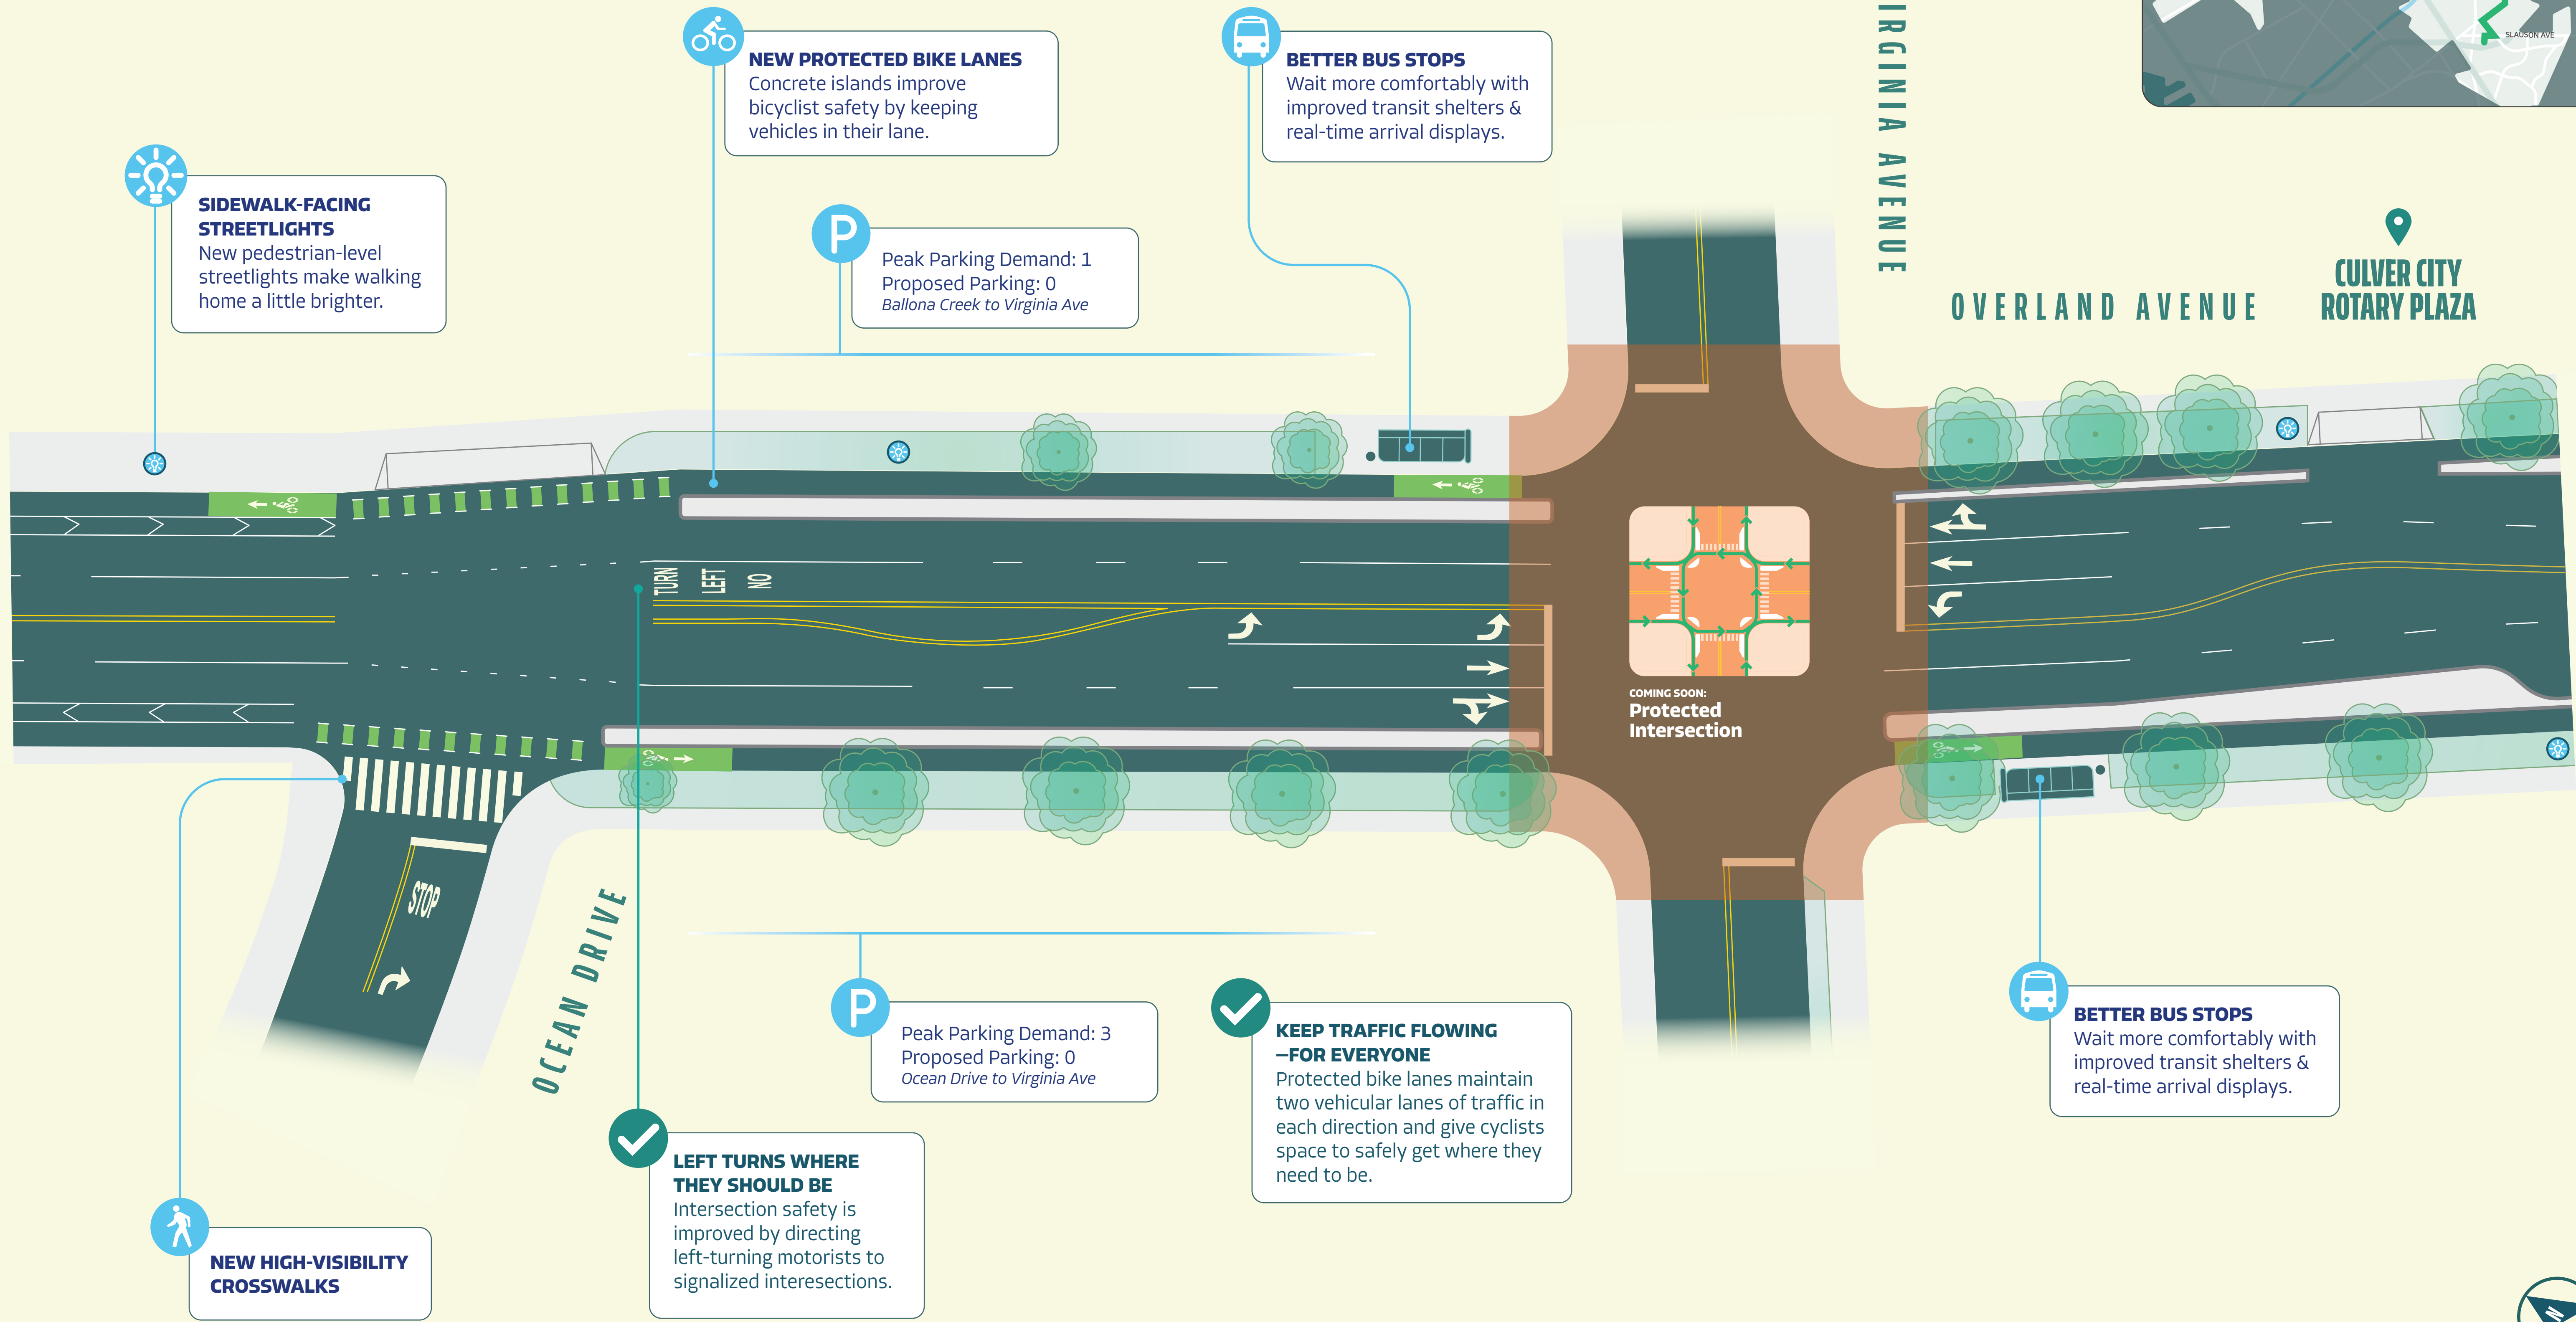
NEW PROTECTED BIKE LANES
Concrete islands improve bicyclist safety by keeping vehicles in their lane.

BETTER BUS STOPS
Wait more comfortably with improved transit shelters & real-time arrival displays.

SLAUSON AVE

IRGINIA AVENUE

SIDEWALK-FACING STREETLIGHTS
New pedestrian-level streetlights make walking home a little brighter.

Peak Parking Demand: 1
Proposed Parking: 0
Ballona Creek to Virginia Ave

OVERLAND AVENUE

CULVER CITY ROTARY PLAZA

NO LEFT TURN

COMING SOON:
Protected Intersection

STOP

OCEAN DRIVE

Peak Parking Demand: 3
Proposed Parking: 0
Ocean Drive to Virginia Ave

KEEP TRAFFIC FLOWING —FOR EVERYONE
Protected bike lanes maintain two vehicular lanes of traffic in each direction and give cyclists space to safely get where they need to be.

BETTER BUS STOPS
Wait more comfortably with improved transit shelters & real-time arrival displays.

LEFT TURNS WHERE THEY SHOULD BE
Intersection safety is improved by directing left-turning motorists to signalized interesections.

NEW HIGH-VISIBILITY CROSSWALKS